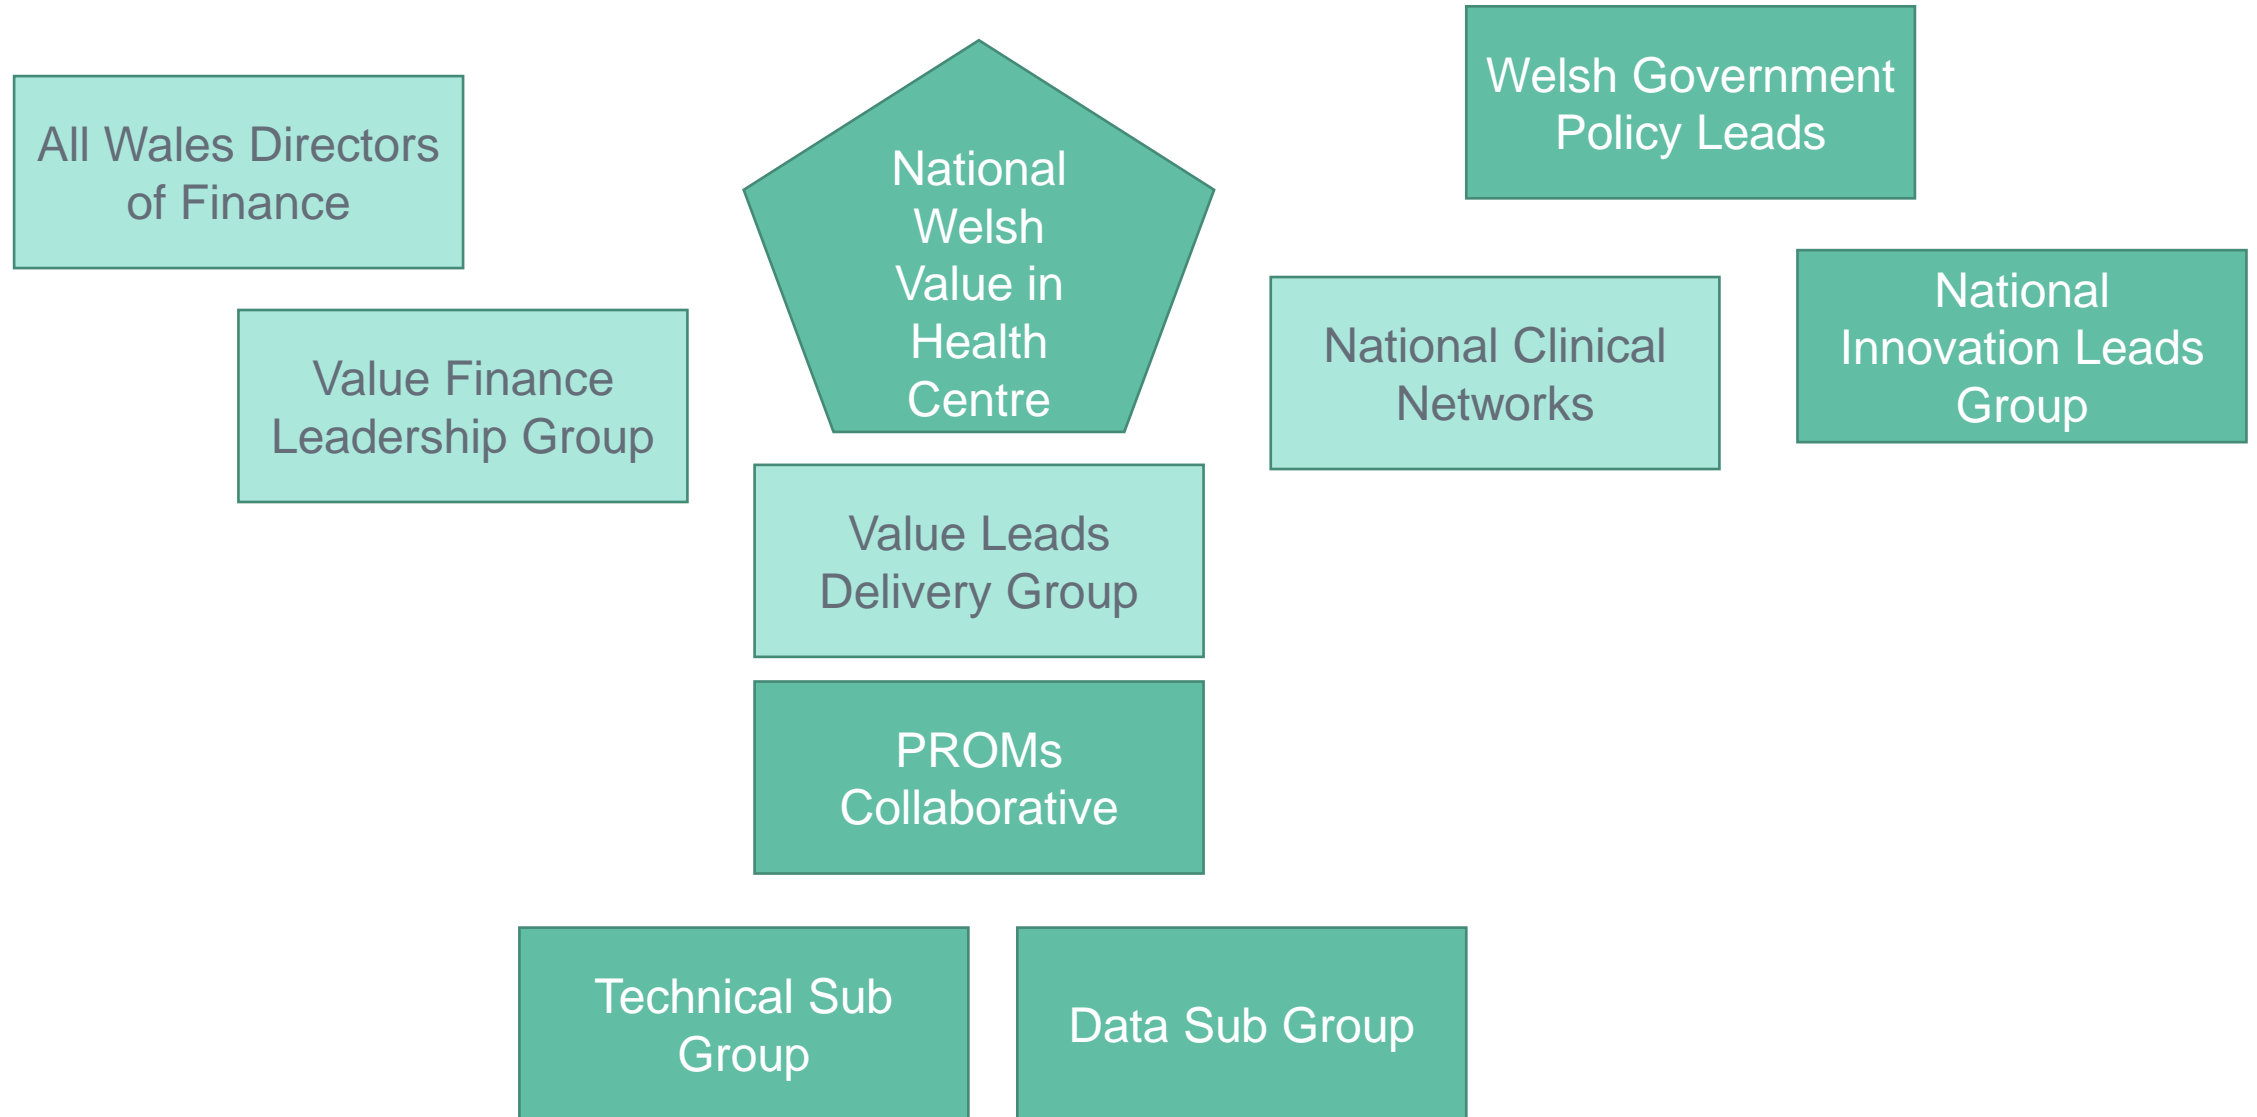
All Wales Directors of Finance

National Welsh Value in Health Centre

Welsh Government Policy Leads

Value Finance Leadership Group

National Clinical Networks

National Innovation Leads Group

Value Leads Delivery Group

PROMs Collaborative

Technical Sub Group

Data Sub Group